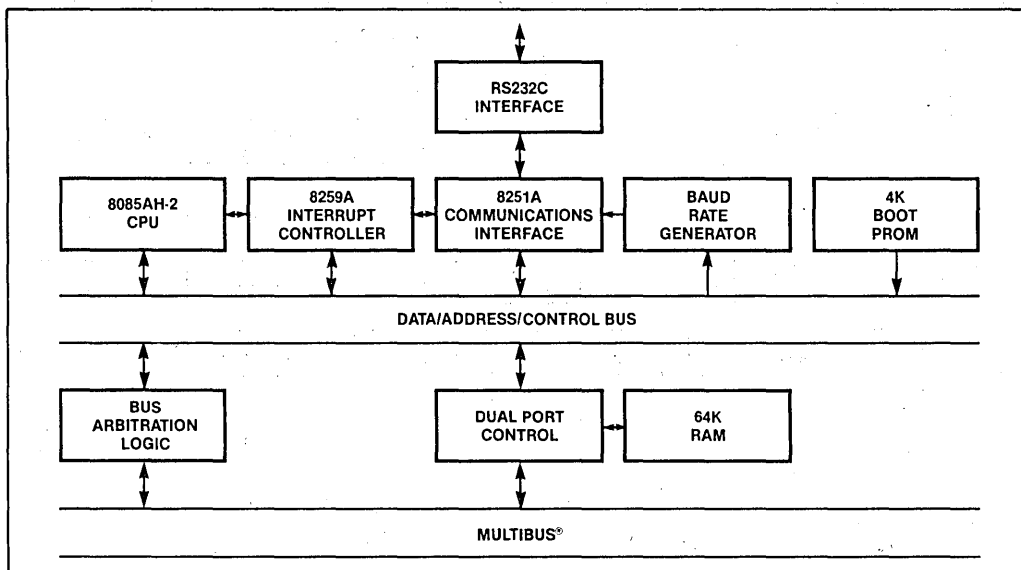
RS232C INTERFACE

8085AH-2 CPU

8259A INTERRUPT CONTROLLER

8251A COMMUNICATIONS INTERFACE

BAUD RATE GENERATOR

4K BOOT PROM

DATA/ADDRESS/CONTROL BUS

BUS ARBITRATION LOGIC

DUAL PORT CONTROL

64K RAM

MULTIBUS®